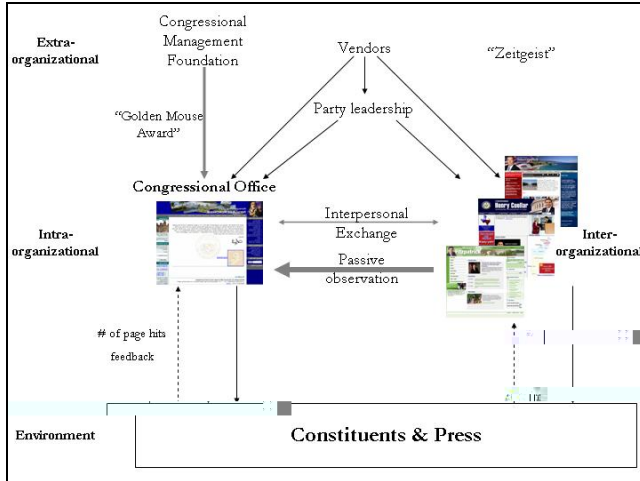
Extra-organizational

Congressional Management Foundation

Vendors

"Zeitgeist"

Party leadership

"Golden Mouse Award"

Congressional Office

Intra-organizational

Interpersonal Exchange

Passive observation

Inter-organizational

# of page hits feedback

Environment

Constituents & Press